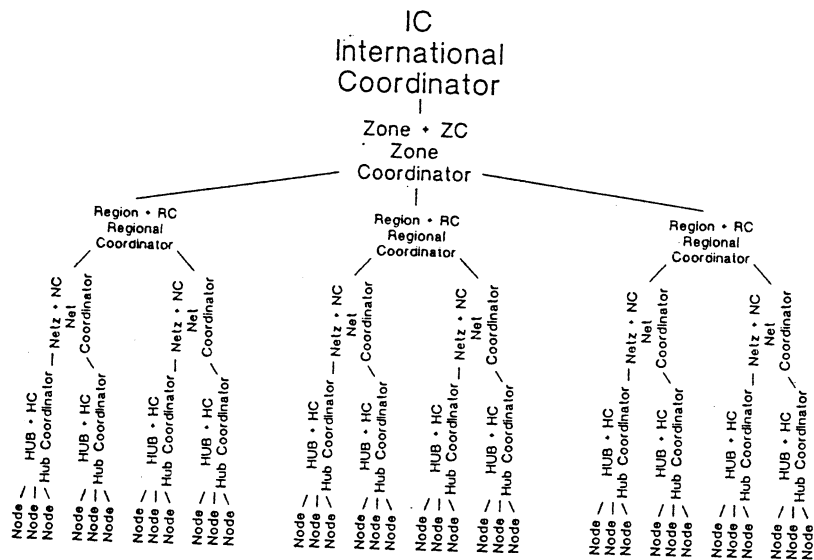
IC
International
Coordinator

Zone • ZC
Zone
Coordinator

Region • RC
Regional
Coordinator

Netz • NC
Net
Coordinator

HUB • HC
Hub Coordinator

Node
Node
Node

HUB • HC
Hub Coordinator

Node
Node
Node

Netz • NC
Net
Coordinator

HUB • HC
Hub Coordinator

Node
Node
Node

HUB • HC
Hub Coordinator

Node
Node
Node

Region • RC
Regional
Coordinator

Netz • NC
Net
Coordinator

HUB • HC
Hub Coordinator

Node
Node
Node

HUB • HC
Hub Coordinator

Node
Node
Node

Netz • NC
Net
Coordinator

HUB • HC
Hub Coordinator

Node
Node
Node

HUB • HC
Hub Coordinator

Node
Node
Node

Region • RC
Regional
Coordinator

Netz • NC
Net
Coordinator

HUB • HC
Hub Coordinator

Node
Node
Node

HUB • HC
Hub Coordinator

Node
Node
Node

Netz • NC
Net
Coordinator

HUB • HC
Hub Coordinator

Node
Node
Node

HUB • HC
Hub Coordinator

Node
Node
Node